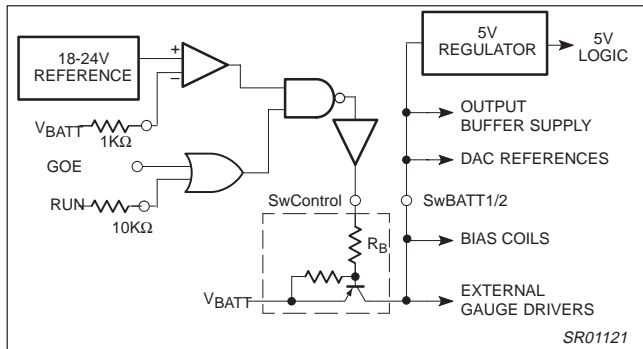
18-24V REFERENCE

+

−

$V_{BATT}$

1KΩ

GOE

RUN

10KΩ

SwControl

$R_B$

$V_{BATT}$

5V REGULATOR

5V LOGIC

OUTPUT BUFFER SUPPLY

DAC REFERENCES

SwBATT1/2

BIAS COILS

EXTERNAL GAUGE DRIVERS

SR01121